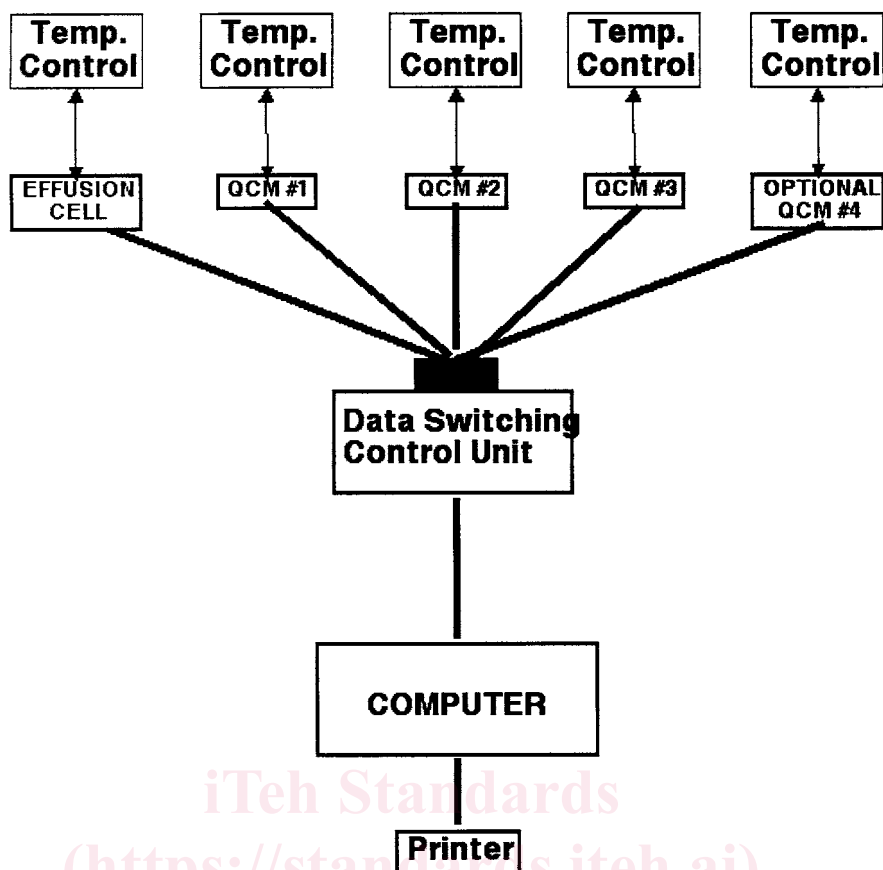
Temp. Control

Temp. Control

Temp. Control

Temp. Control

Temp. Control

EFFUSION CELL

QCM #1

QCM #2

QCM #3

OPTIONAL QCM #4

Data Switching Control Unit

COMPUTER

iTeh Standards

(https://standards.iteh.ai)

Printer